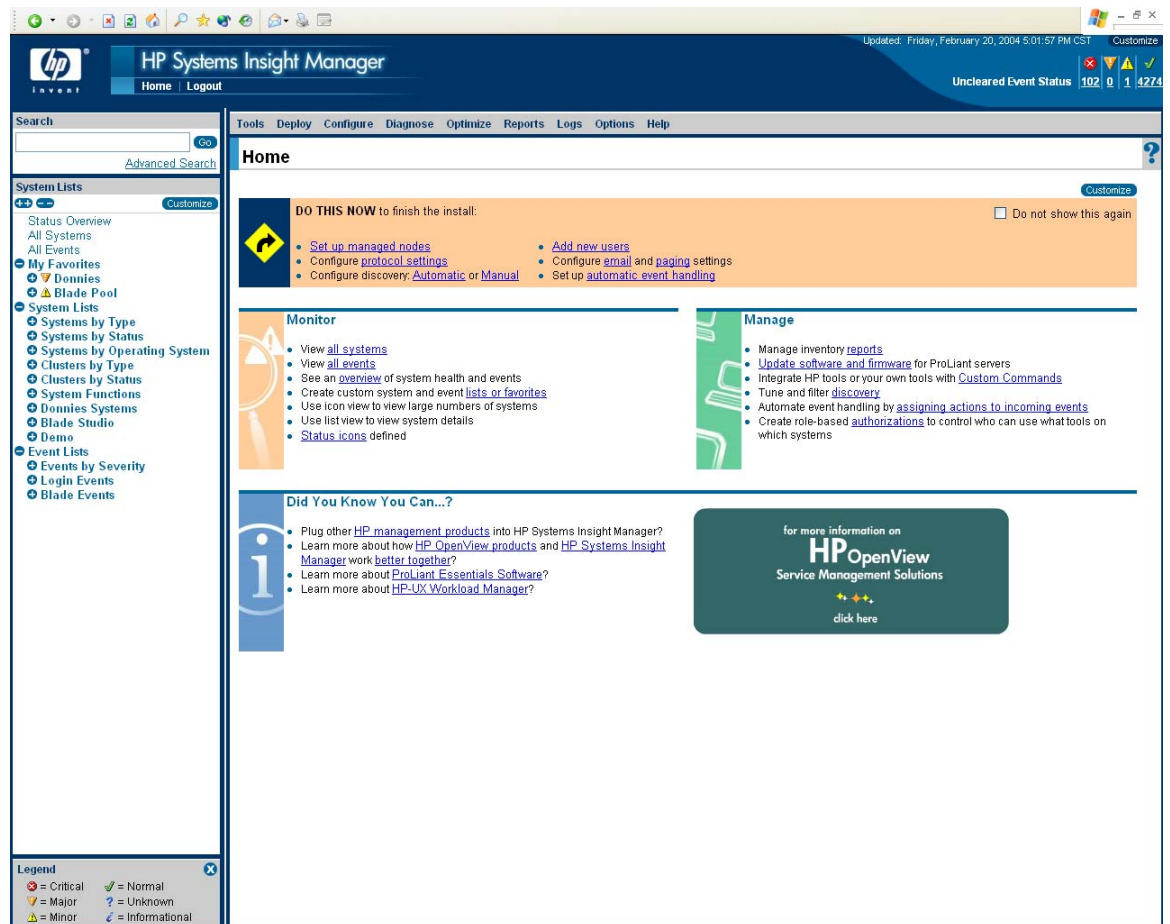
invent

HP Systems Insight Manager

Home | Logout

Updated: Friday, February 20, 2004 5:01:57 PM CST Customize

Uncleared Event Status 102 0 1 4274

Search

Go

Advanced Search

System Lists

Customize

Status Overview
All Systems
All Events
My Favorites
Donnies
Blade Pool
System Lists
Systems by Type
Systems by Status
Systems by Operating System
Clusters by Type
Clusters by Status
System Functions
Donnies Systems
Blade Studio
Demo
Event Lists
Events by Severity
Login Events
Blade Events

Legend
= Critical = Normal
= Major ? = Unknown
= Minor = Informational

Tools Deploy Configure Diagnose Optimize Reports Logs Options Help

Home

?

Customize

DO THIS NOW to finish the install:

Do not show this again

• Set up managed nodes
• Configure protocol settings
• Configure discovery: Automatic or Manual

• Add new users
• Configure email and paging settings
• Set up automatic event handling

Monitor

• View all systems
• View all events
• See an overview of system health and events
• Create custom system and event lists or favorites
• Use icon view to view large numbers of systems
• Use list view to view system details
• Status icons defined

Manage

• Manage inventory reports
• Update software and firmware for ProLiant servers
• Integrate HP tools or your own tools with Custom Commands
• Tune and filter discovery
• Automate event handling by assigning actions to incoming events
• Create role-based authorizations to control who can use what tools on which systems

Did You Know You Can...?

• Plug other HP management products into HP Systems Insight Manager?
• Learn more about how HP OpenView products and HP Systems Insight Manager work better together?
• Learn more about ProLiant Essentials Software?
• Learn more about HP-UX Workload Manager?

for more information on
HP OpenView
Service Management Solutions
click here